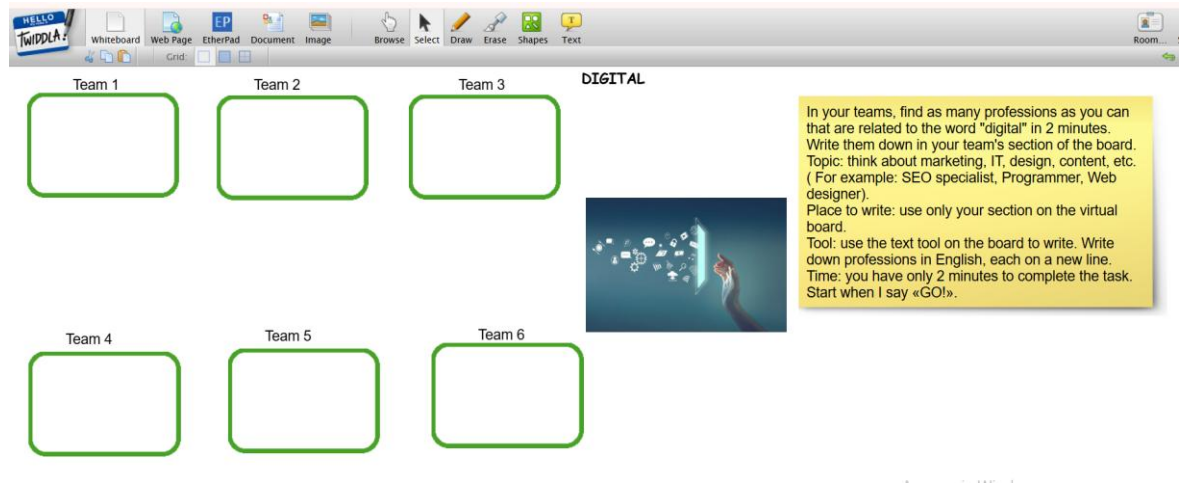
HELLO TWIDDLA!

Whiteboard Web Page EtherPad Document Image Browse Select Draw Erase Shapes Text Room...

Grid:

Team 1 Team 2 Team 3

DIGITAL

In your teams, find as many professions as you can that are related to the word "digital" in 2 minutes. Write them down in your team's section of the board.
Topic: think about marketing, IT, design, content, etc. ( For example: SEO specialist, Programmer, Web designer).
Place to write: use only your section on the virtual board.
Tool: use the text tool on the board to write. Write down professions in English, each on a new line.
Time: you have only 2 minutes to complete the task.
Start when I say «GO!».

Team 4 Team 5 Team 6

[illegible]